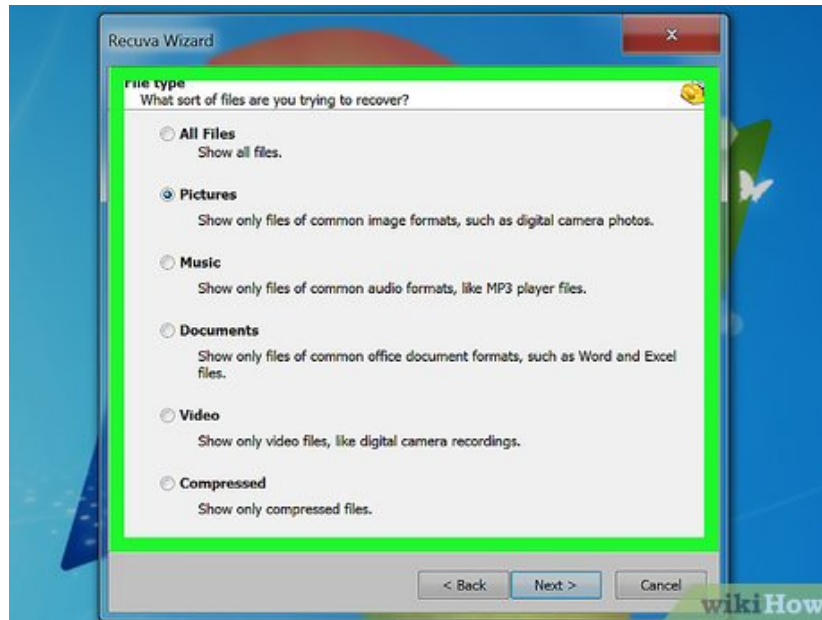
Recuva Wizard

File type
What sort of files are you trying to recover?

All Files
Show all files.

Pictures
Show only files of common image formats, such as digital camera photos.

Music
Show only files of common audio formats, like MP3 player files.

Documents
Show only files of common office document formats, such as Word and Excel files.

Video
Show only video files, like digital camera recordings.

Compressed
Show only compressed files.

< Back
Next >
Cancel

wikiHow